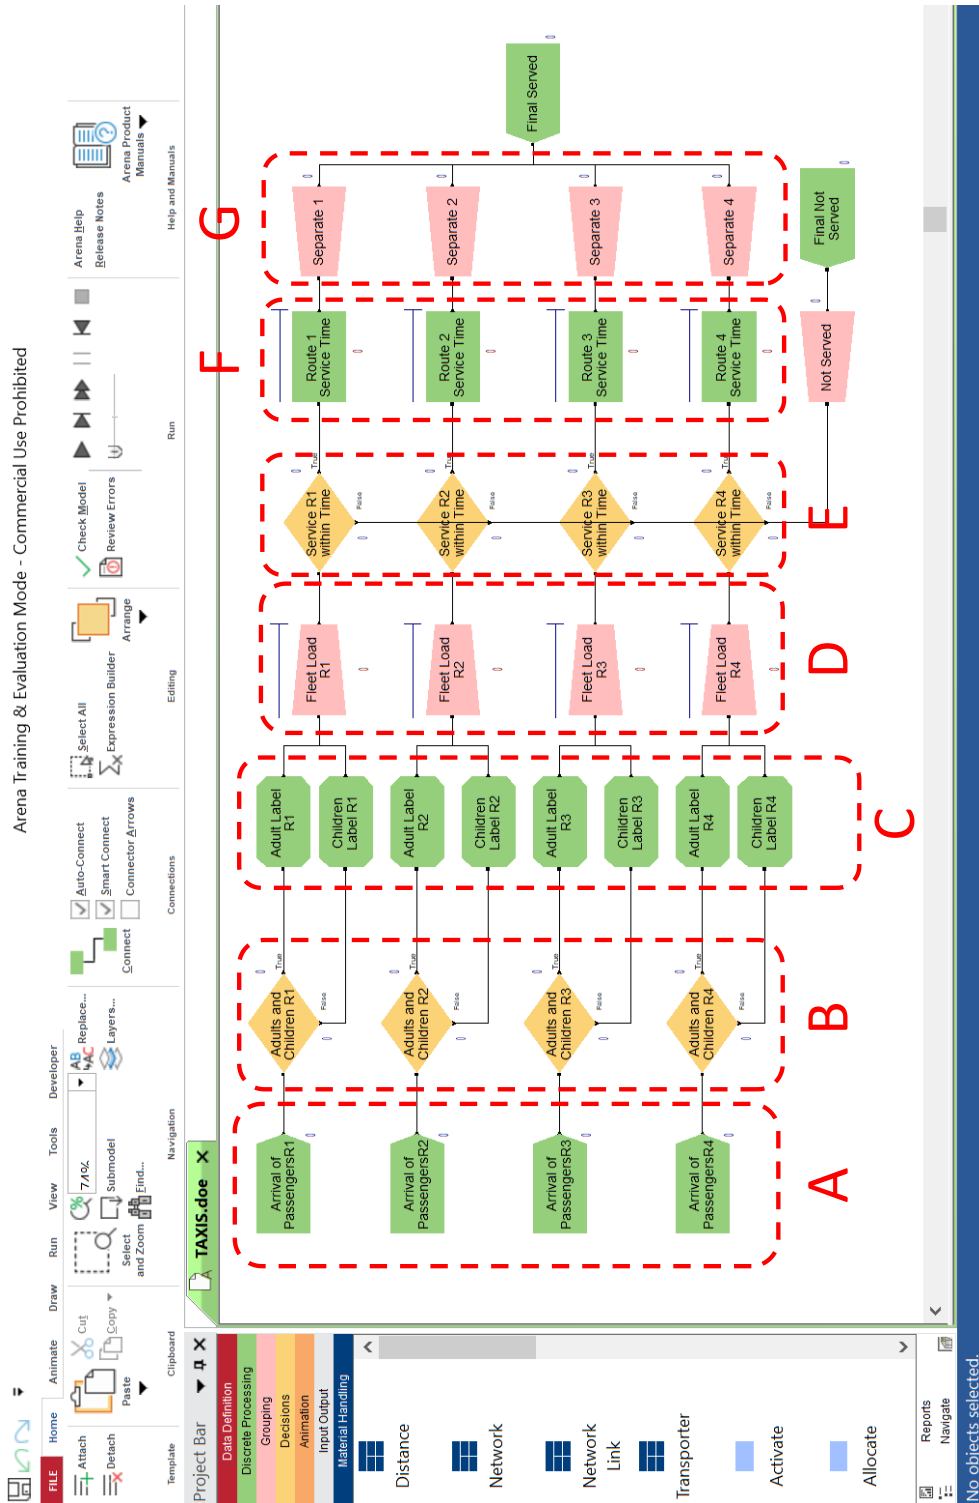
Arena Training & Evaluation Mode - Commercial Use Prohibited

FILE
Home
Animate
Draw
Run
View
Tools
Developer

Attach
Detach
Template

Paste
Cut
Copy
Clipboard

Select and Zoom
Submodel
Find...
74%
Navigation

Replace...
Layers...

Connect
Auto-Connect
Smart Connect
Connector Arrows
Connections

Select All
Expression Builder
Arrange
Editing

Check Model
Review Errors

Run

Arena Help
Release Notes
Arena Product Manuals
Help and Manuals

Project Bar
Data Definition
Discrete Processing
Grouping
Decisions
Animation
Input Output
Material Handling

Distance
Network
Network Link
Transporter
Activate
Allocate

Reports
Navigate

No objects selected.

TAXIS.doe

Arrival of PassengersR1
Arrival of PassengersR2
Arrival of PassengersR3
Arrival of PassengersR4
A

Adults and Children R1
Adults and Children R2
Adults and Children R3
Adults and Children R4
True
False
B

Adult Label R1
Children Label R1
Adult Label R2
Children Label R2
Adult Label R3
Children Label R3
Adult Label R4
Children Label R4
C

Fleet Load R1
Fleet Load R2
Fleet Load R3
Fleet Load R4
D

Service R1 within Time
Service R2 within Time
Service R3 within Time
Service R4 within Time
True
False
E

Route 1 Service Time
Route 2 Service Time
Route 3 Service Time
Route 4 Service Time
F

Not Served

Separate 1
Separate 2
Separate 3
Separate 4
G

Final Served
Final Not Served

0